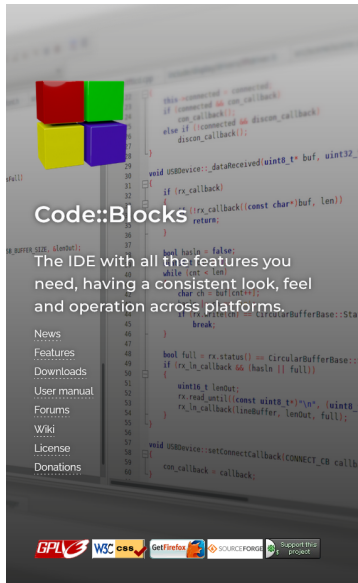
Code::Blocks

The IDE with all the features you need, having a consistent look, feel and operation across platforms.

News
Features
Downloads
User manual
Forums
Wiki
License
Donations

GPLv3
W3C css
Get Firefox
SOURCEFORGE
Support this project